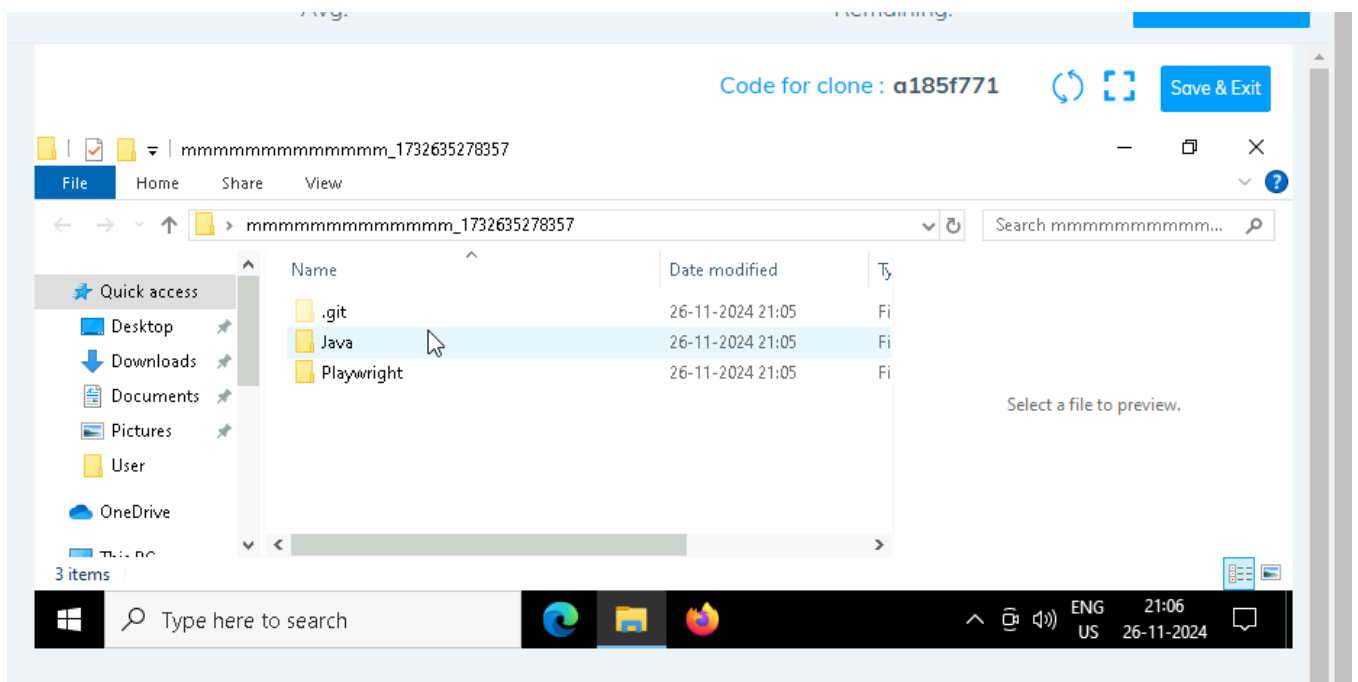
Avg.

Remaining.

Code for clone : a185f771

Save & Exit

mmmmmmmmmmmmm_1732635278357

File Home Share View

mmmmmmmmmmmmm_1732635278357

Search mmmmmmmmmm...

Quick access
Desktop
Downloads
Documents
Pictures
User
OneDrive
This PC

| Name | Date modified | Ty |
|---|---|---|
| .git | 26-11-2024 21:05 | Fi |
| Java | 26-11-2024 21:05 | Fi |
| Playwright | 26-11-2024 21:05 | Fi |

Select a file to preview.

3 items

Type here to search

ENG US

21:06 26-11-2024